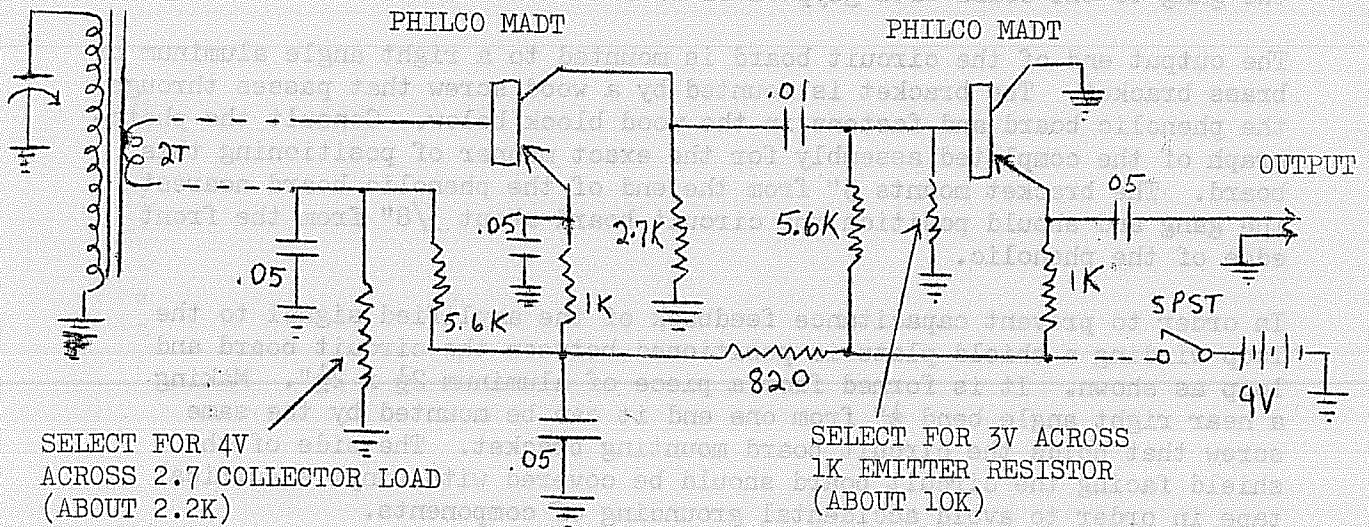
PHILCO MADT

PHILCO MADT

2T

.01

OUTPUT

.05

.05

2.7K

5.6K

.05

5.6K

1K

1K

SPST

820

9V

.05

SELECT FOR 4V ACROSS 2.7 COLLECTOR LOAD (ABOUT 2.2K)

SELECT FOR 3V ACROSS 1K EMITTER RESISTOR (ABOUT 10K)